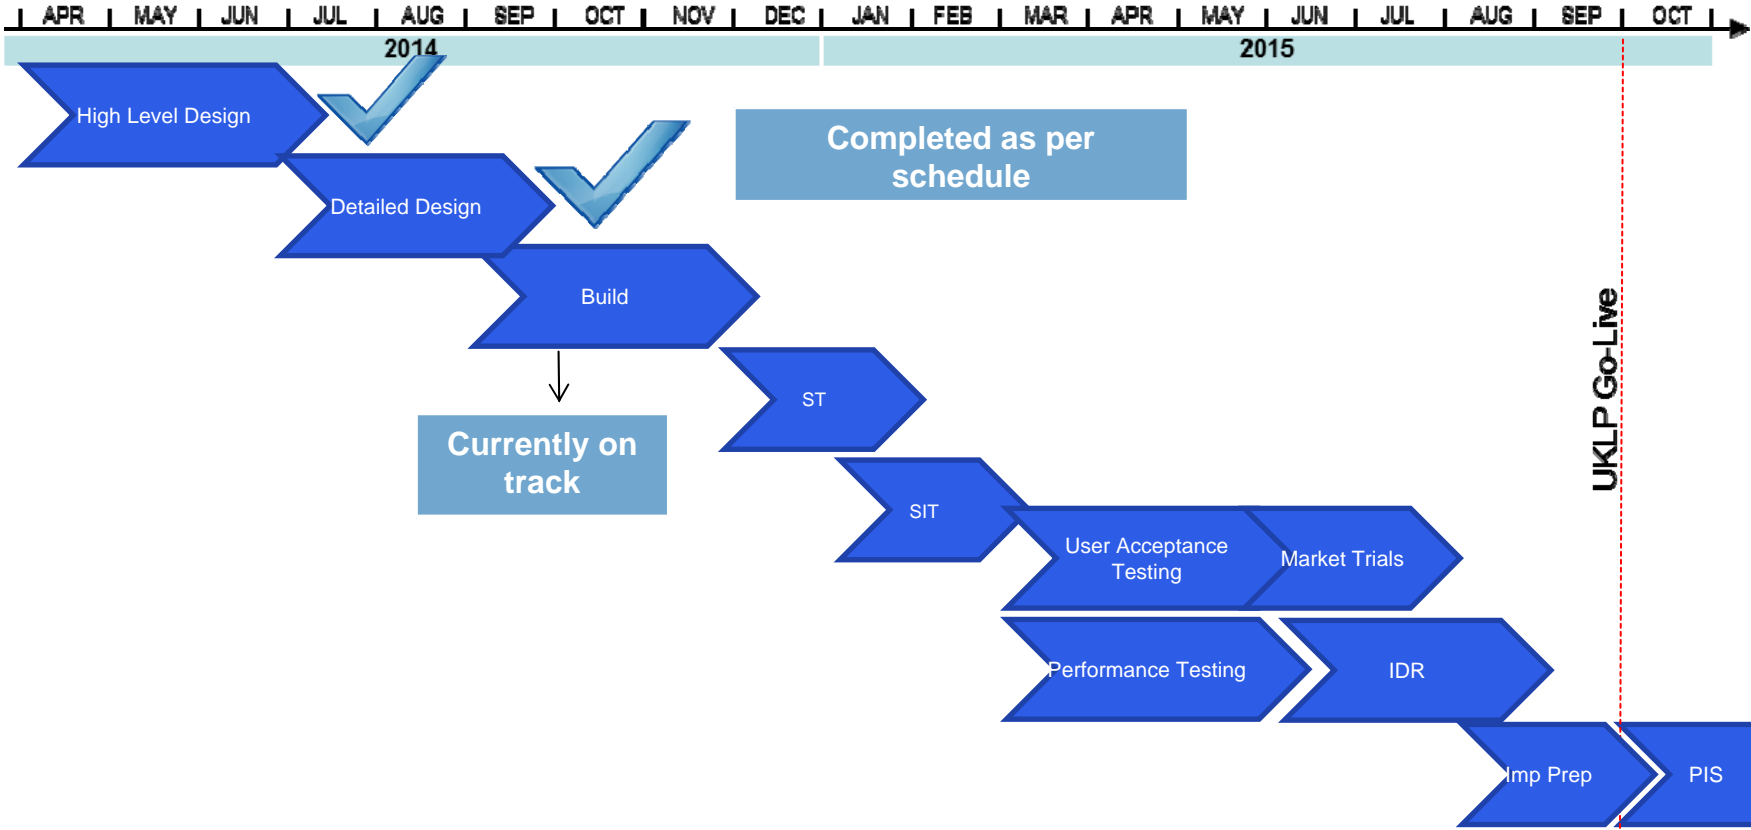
APR MAY JUN JUL AUG SEP OCT NOV DEC JAN FEB MAR APR MAY JUN JUL AUG SEP OCT

2014

2015

High Level Design

Detailed Design

Completed as per schedule

Build

ST

Currently on track

SIT

User Acceptance Testing

Market Trials

Performance Testing

IDR

Imp Prep

PIS

UKLP Go-Live